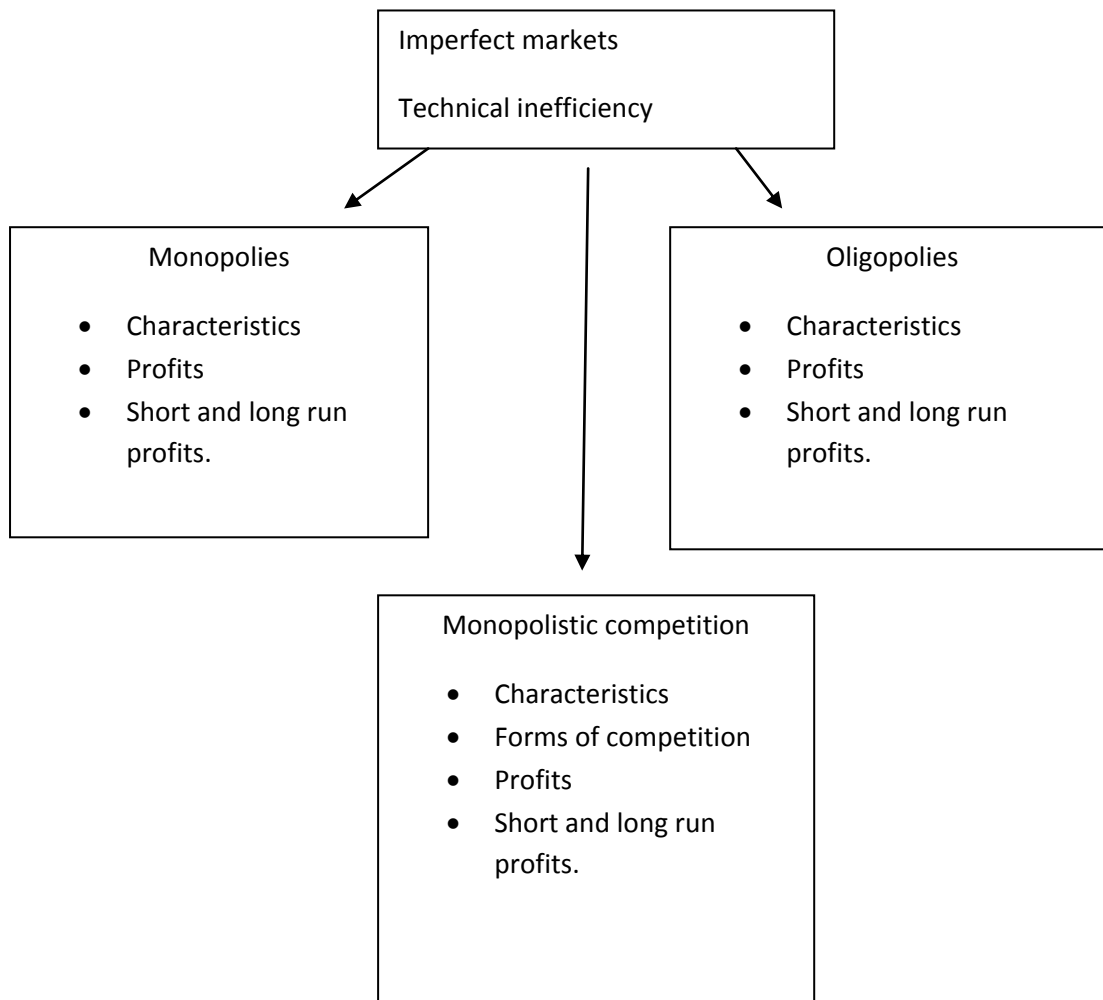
Imperfect markets

Technical inefficiency

Monopolies

- Characteristics
- Profits
- Short and long run profits.

Oligopolies

- Characteristics
- Profits
- Short and long run profits.

Monopolistic competition

- Characteristics
- Forms of competition
- Profits
- Short and long run profits.